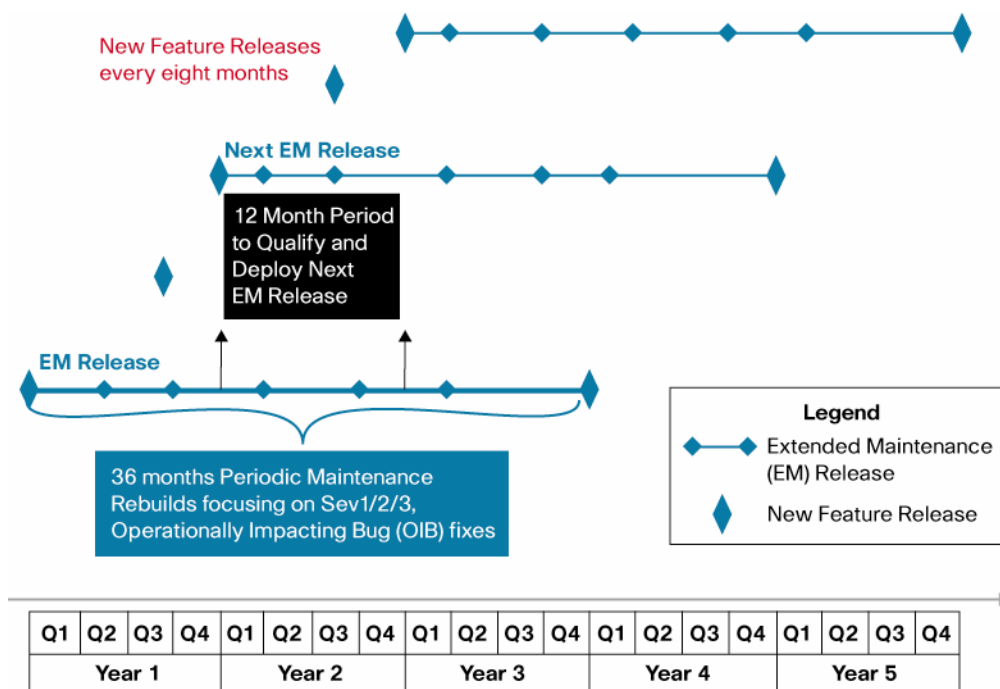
New Feature Releases every eight months

Next EM Release

12 Month Period to Qualify and Deploy Next EM Release

EM Release

36 months Periodic Maintenance Rebuilds focusing on Sev1/2/3, Operationally Impacting Bug (OIB) fixes

Legend

Extended Maintenance (EM) Release

New Feature Release

| Q1 | Q2 | Q3 | Q4 | Q1 | Q2 | Q3 | Q4 | Q1 | Q2 | Q3 | Q4 | Q1 | Q2 | Q3 | Q4 | Q1 | Q2 | Q3 | Q4 |
|---|---|---|---|---|---|---|---|---|---|---|---|---|---|---|---|---|---|---|---|
| Year 1 | | | | Year 2 | | | | Year 3 | | | | Year 4 | | | | Year 5 | | | |